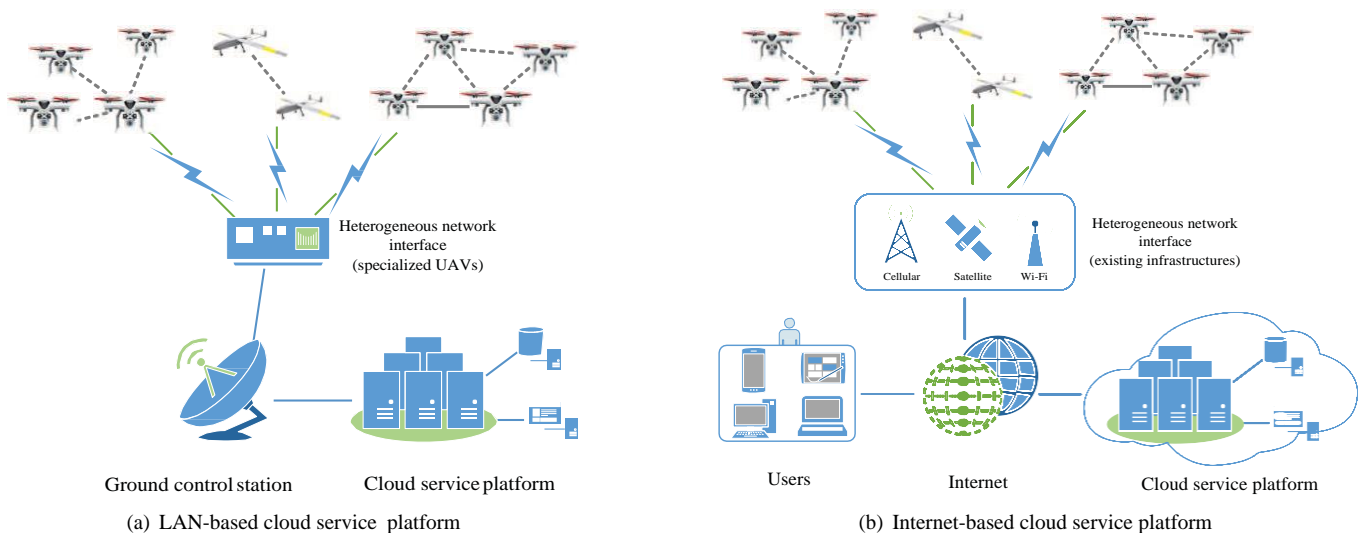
Heterogeneous network interface (specialized UAVs)

Ground control station

Cloud service platform

(a) LAN-based cloud service platform

Cellular

Satellite

Wi-Fi

Heterogeneous network interface (existing infrastructures)

Users

Internet

Cloud service platform

(b) Internet-based cloud service platform